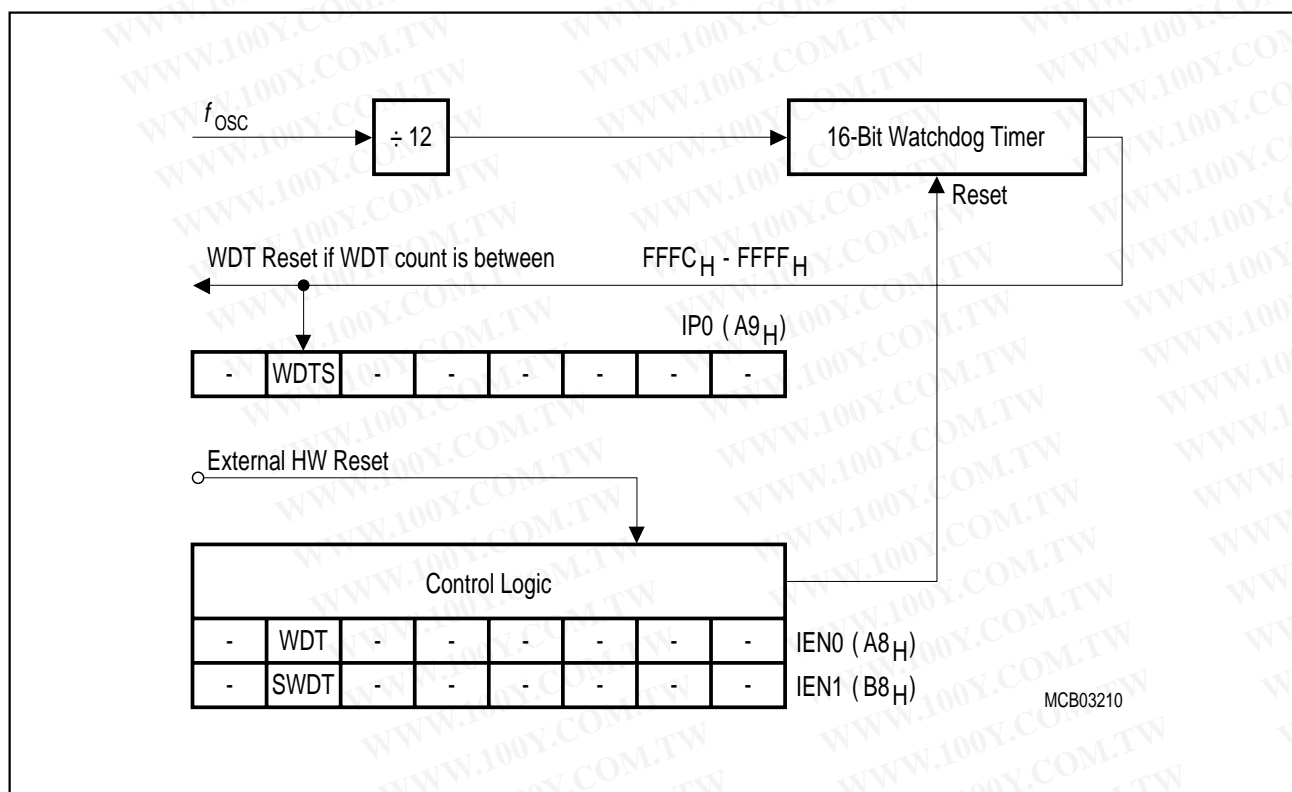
$f_{OSC}$

÷ 12

16-Bit Watchdog Timer

Reset

WDT Reset if WDT count is between $FFFC_H$ - $FFFF_H$

IP0 ( $A9_H$ )

| - | WDTS | - | - | - | - | - | - |
|---|---|---|---|---|---|---|---|

External HW Reset

Control Logic

| - | WDT | - | - | - | - | - | - | IEN0 ( $A8_H$ ) |
|---|---|---|---|---|---|---|---|---|
| - | SWDT | - | - | - | - | - | - | IEN1 ( $B8_H$ ) |

MCB03210

WWW.100Y.COM.TW